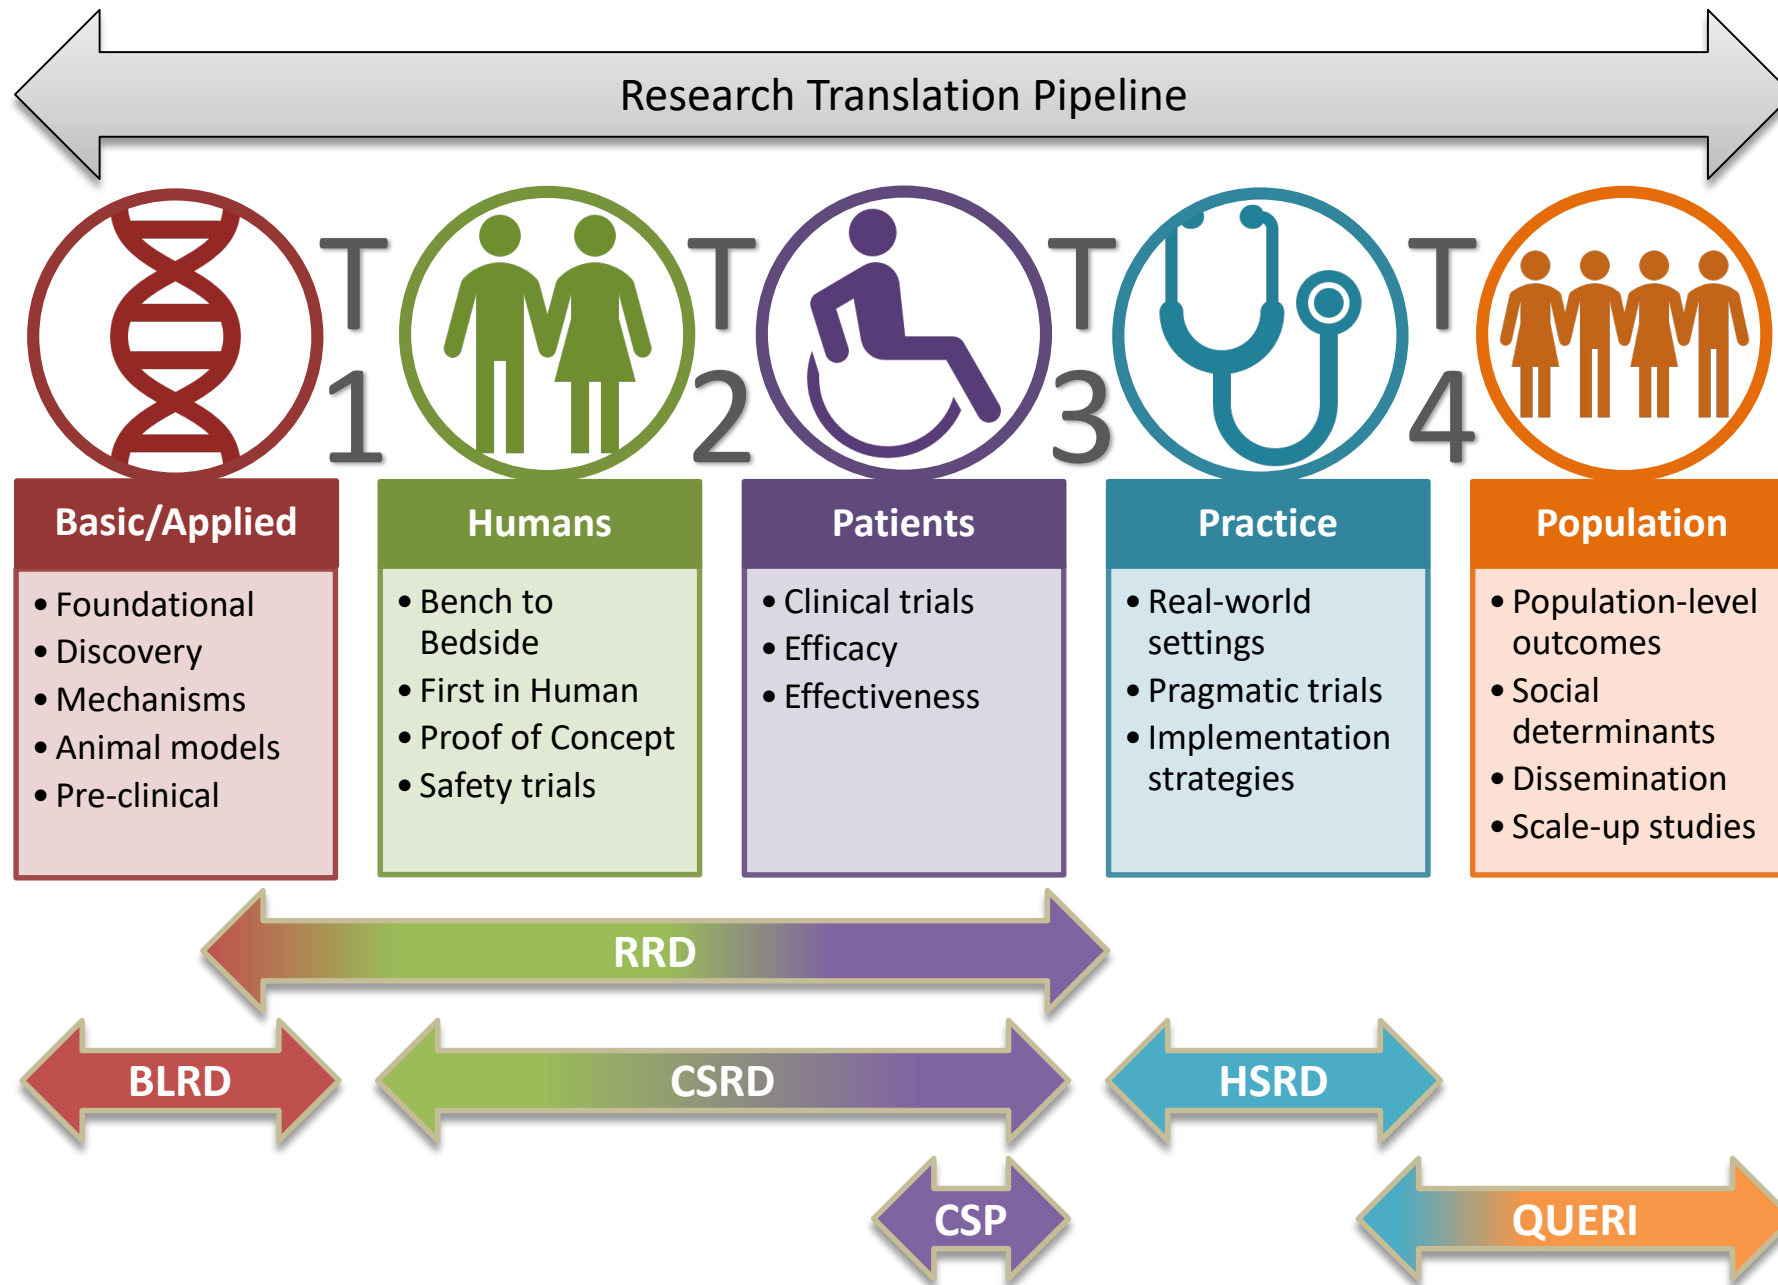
Research Translation Pipeline

T1

T2

T3

T4

Basic/Applied
• Foundational
• Discovery
• Mechanisms
• Animal models
• Pre-clinical

Humans
• Bench to Bedside
• First in Human
• Proof of Concept
• Safety trials

Patients
• Clinical trials
• Efficacy
• Effectiveness

Practice
• Real-world settings
• Pragmatic trials
• Implementation strategies

Population
• Population-level outcomes
• Social determinants
• Dissemination
• Scale-up studies

RRD

BLRD

CSRD

HSRD

CSP

QUERI